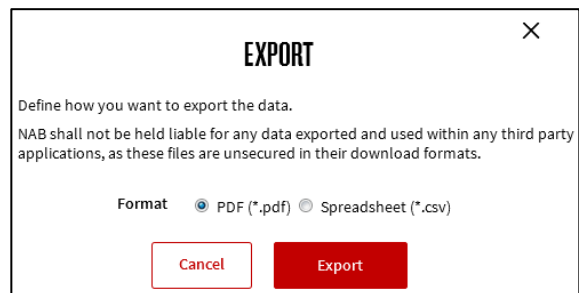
EXPORT

Define how you want to export the data.

NAB shall not be held liable for any data exported and used within any third party applications, as these files are unsecured in their download formats.

Format PDF (*.pdf) Spreadsheet (*.csv)

Cancel Export